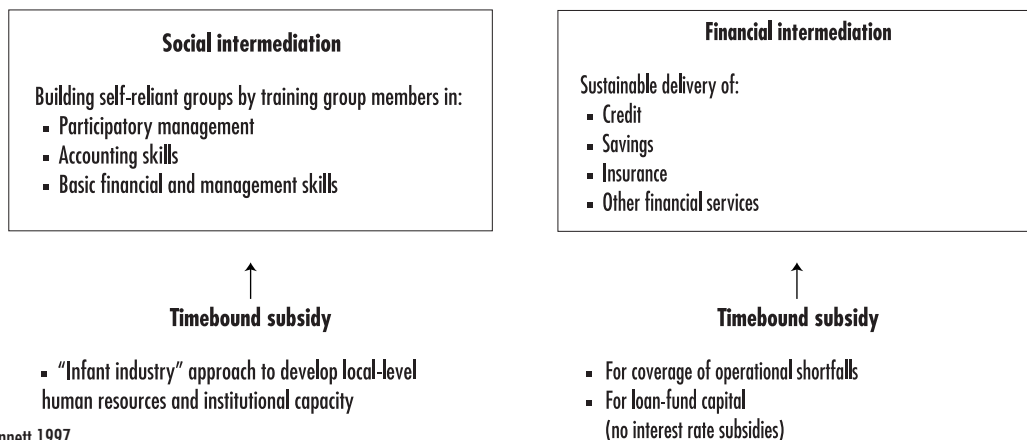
Social intermediation

Building self-reliant groups by training group members in:
- Participatory management
- Accounting skills
- Basic financial and management skills

Timebound subsidy

- "Infant industry" approach to develop local-level human resources and institutional capacity

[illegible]nett 1997

Financial intermediation

Sustainable delivery of:
- Credit
- Savings
- Insurance
- Other financial services

Timebound subsidy

- For coverage of operational shortfalls
- For loan-fund capital (no interest rate subsidies)